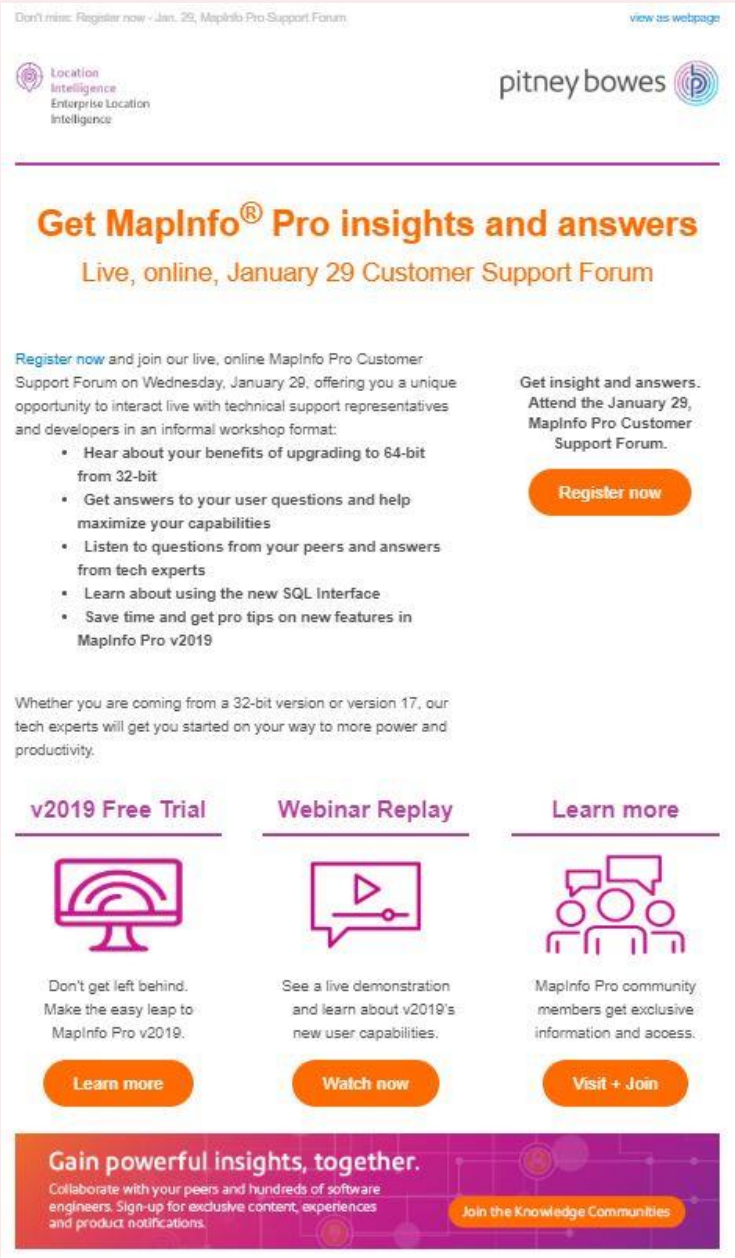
Don't miss: Register now - Jan. 29, MapInfo Pro Support Forum

view as webpage

Location Intelligence
Enterprise Location Intelligence

pitney bowes

Get MapInfo® Pro insights and answers

Live, online, January 29 Customer Support Forum

Register now and join our live, online MapInfo Pro Customer Support Forum on Wednesday, January 29, offering you a unique opportunity to interact live with technical support representatives and developers in an informal workshop format:

- Hear about your benefits of upgrading to 64-bit from 32-bit
- Get answers to your user questions and help maximize your capabilities
- Listen to questions from your peers and answers from tech experts
- Learn about using the new SQL Interface
- Save time and get pro tips on new features in MapInfo Pro v2019

Get insight and answers. Attend the January 29, MapInfo Pro Customer Support Forum.

Register now

Whether you are coming from a 32-bit version or version 17, our tech experts will get you started on your way to more power and productivity.

v2019 Free Trial

Don't get left behind. Make the easy leap to MapInfo Pro v2019.

Learn more

Webinar Replay

See a live demonstration and learn about v2019's new user capabilities.

Watch now

Learn more

MapInfo Pro community members get exclusive information and access.

Visit + Join

Gain powerful insights, together.

Collaborate with your peers and hundreds of software engineers. Sign-up for exclusive content, experiences and product notifications.

Join the Knowledge Communities